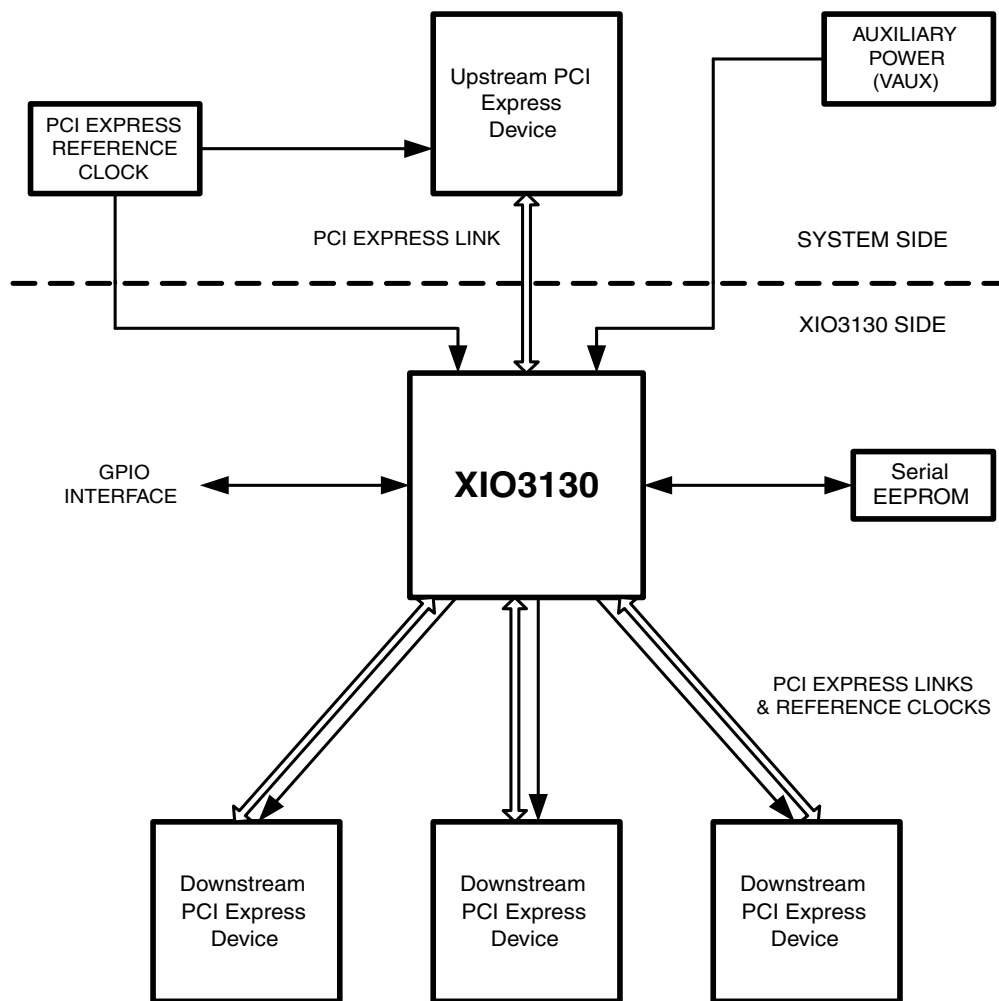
Upstream PCI Express Device

AUXILIARY POWER (VAUX)

PCI EXPRESS REFERENCE CLOCK

PCI EXPRESS LINK

SYSTEM SIDE

XIO3130 SIDE

GPIO INTERFACE

XIO3130

Serial EEPROM

PCI EXPRESS LINKS & REFERENCE CLOCKS

Downstream PCI Express Device

Downstream PCI Express Device

Downstream PCI Express Device